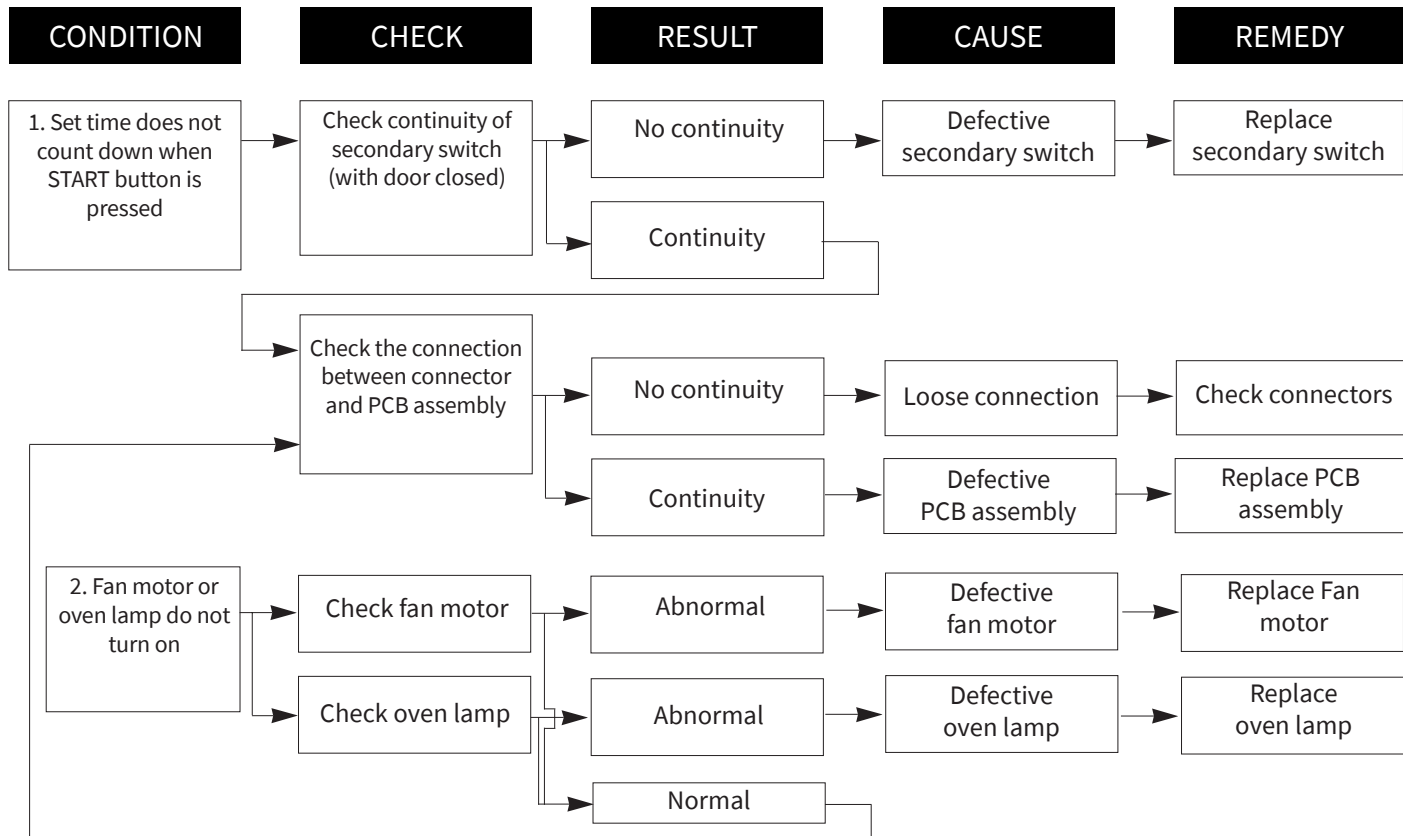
CONDITION

CHECK

RESULT

CAUSE

REMEDY

1. Set time does not count down when START button is pressed

Check continuity of secondary switch (with door closed)

No continuity

Defective secondary switch

Replace secondary switch

Continuity

Check the connection between connector and PCB assembly

No continuity

Loose connection

Check connectors

Continuity

Defective PCB assembly

Replace PCB assembly

2. Fan motor or oven lamp do not turn on

Check fan motor

Abnormal

Defective fan motor

Replace Fan motor

Check oven lamp

Abnormal

Defective oven lamp

Replace oven lamp

Normal